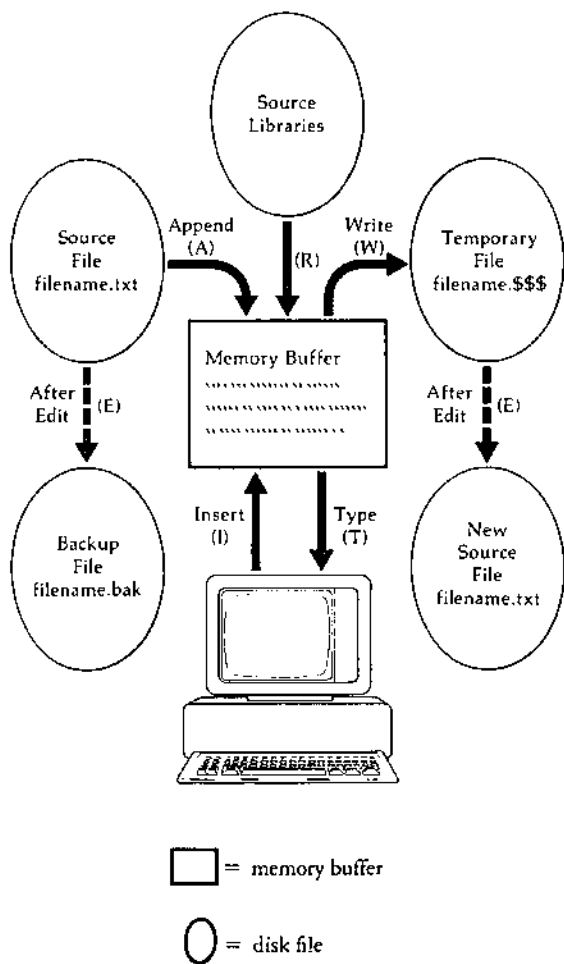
Source Libraries

Source File filename.txt

Append (A)

(R)

Write (W)

Temporary File filename.$$$

Memory Buffer

After Edit (E)

After Edit (E)

Backup File filename.bak

Insert (I)

Type (T)

New Source File filename.txt

= memory buffer

= disk file